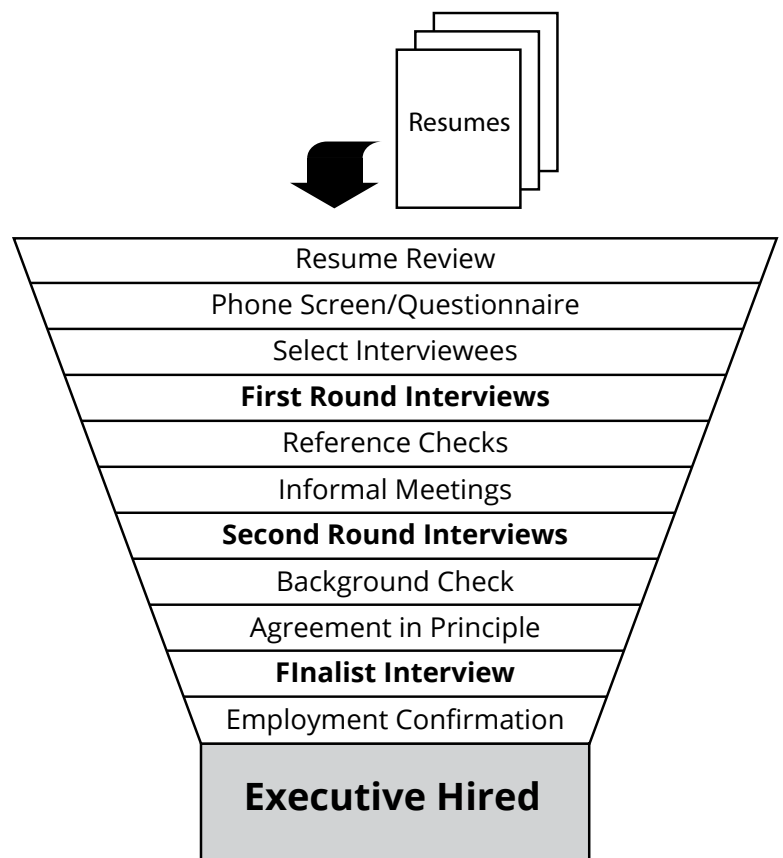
Resumes

Resume Review
Phone Screen/Questionnaire
Select Interviewees
**First Round Interviews**
Reference Checks
Informal Meetings
**Second Round Interviews**
Background Check
Agreement in Principle
**FInalist Interview**
Employment Confirmation

**Executive Hired**